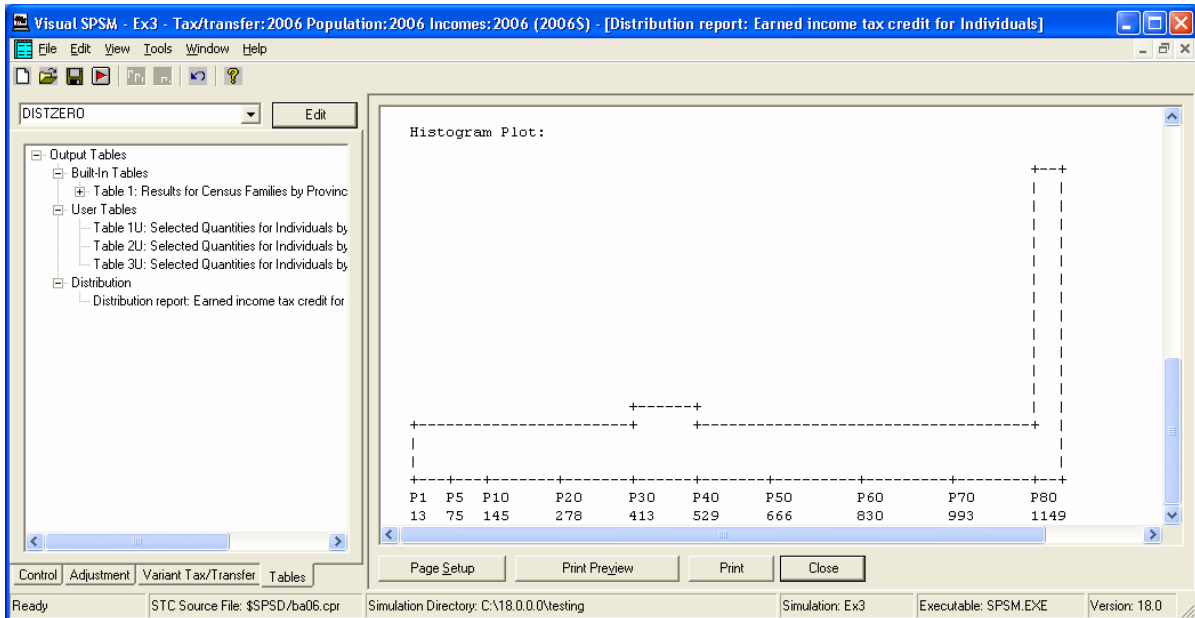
Visual SPSM - Ex3 - Tax/transfer: 2006 Population: 2006 Incomes: 2006 (2006$) - [Distribution report: Earned income tax credit for Individuals]

File Edit View Tools Window Help

DISTZERO
Edit

Output Tables
Built-In Tables
Table 1: Results for Census Families by Provinc
User Tables
Table 1U: Selected Quantities for Individuals by
Table 2U: Selected Quantities for Individuals by
Table 3U: Selected Quantities for Individuals by
Distribution
Distribution report: Earned income tax credit for

Histogram Plot:

| P1 | P5 | P10 | P20 | P30 | P40 | P50 | P60 | P70 | P80 |
|---|---|---|---|---|---|---|---|---|---|
| 13 | 75 | 145 | 278 | 413 | 529 | 666 | 830 | 993 | 1149 |

Control | Adjustment | Variant Tax/Transfer | Tables

Page Setup | Print Preview | Print | Close

Ready | STC Source File: $SPSD/ba06.cpr | Simulation Directory: C:\18.0.0.0\testing | Simulation: Ex3 | Executable: SPSM.EXE | Version: 18.0